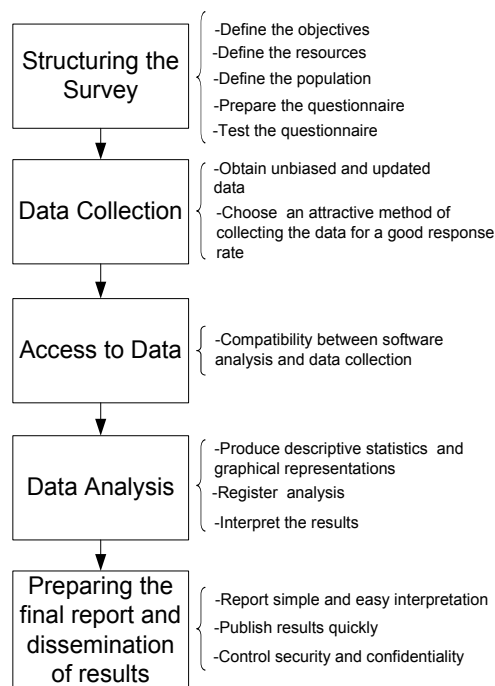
Structuring the Survey

-Define the objectives
-Define the resources
-Define the population
-Prepare the questionnaire
-Test the questionnaire

Data Collection

-Obtain unbiased and updated data
-Choose an attractive method of collecting the data for a good response rate

Access to Data

-Compatibility between software analysis and data collection

Data Analysis

-Produce descriptive statistics and graphical representations
-Register analysis
-Interpret the results

Preparing the final report and dissemination of results

-Report simple and easy interpretation
-Publish results quickly
-Control security and confidentiality